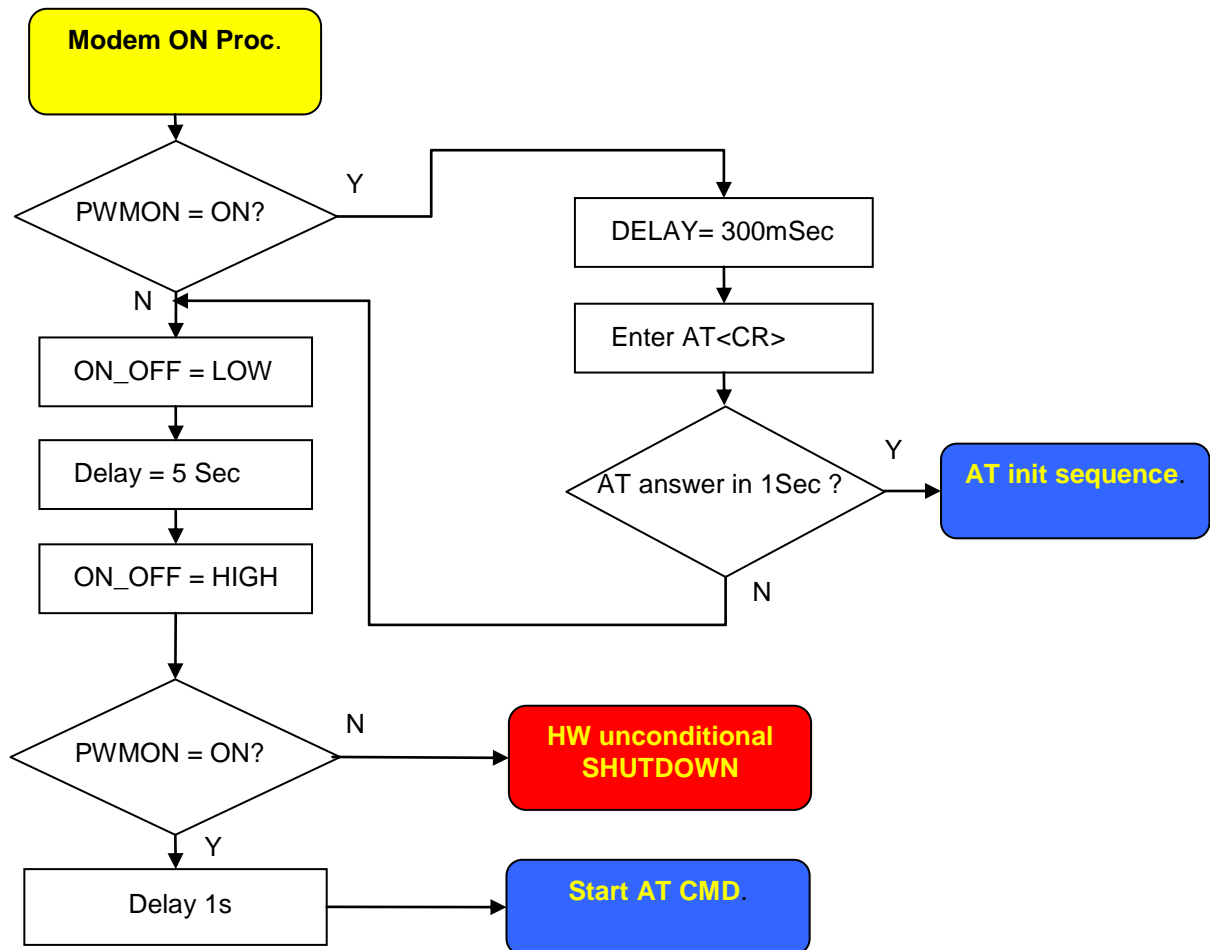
Modem ON Proc.

PWMON = ON?

Y

N

DELAY= 300mSec

Enter AT<CR>

ON_OFF = LOW

Delay = 5 Sec

ON_OFF = HIGH

AT answer in 1Sec ?

Y

AT init sequence.

N

PWMON = ON?

N

HW unconditional SHUTDOWN

Y

Delay 1s

Start AT CMD.